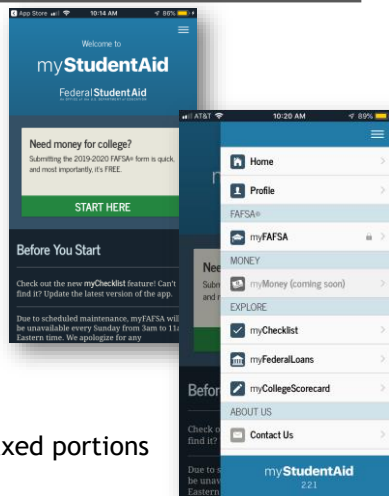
App Store 10:14 AM 96%

Welcome to

myStudentAid

Federal Student Aid

AN OFFICE of the U.S. DEPARTMENT of EDUCATION

Need money for college?

Submitting the 2019-2020 FAFSA® form is quick, and most importantly, it's FREE.

START HERE

Before You Start

Check out the new myChecklist feature! Can't find it? Update the latest version of the app.

Due to scheduled maintenance, myFAFSA will be unavailable every Sunday from 3am to 11a Eastern time. We apologize for any

AT&T 10:20 AM 89%

Home

Profile

FAFSA®

myFAFSA

MONEY

myMoney (coming soon)

EXPLORE

myChecklist

myFederalLoans

myCollegeScorecard

ABOUT US

Contact Us

myStudentAid

221

Nee

Subm

and m

Befor

Check o

find it?

Due to s

be unav

Eastern

xed portions